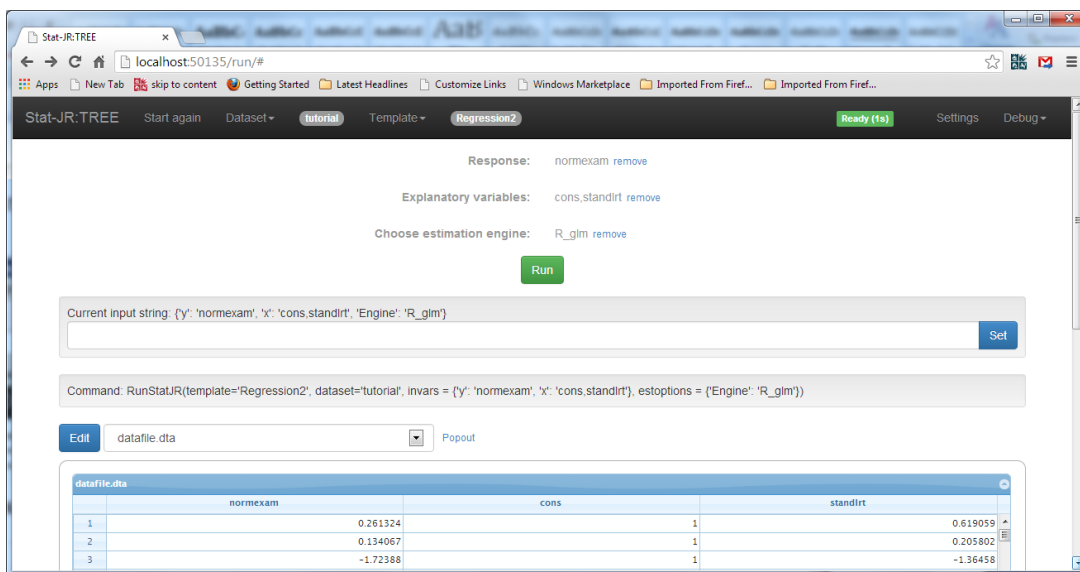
Stat-JR:TREE ×

localhost:50135/run/#

Apps New Tab skip to content Getting Started Latest Headlines Customize Links Windows Marketplace Imported From Firef... Imported From Firef...

Stat-JR:TREE Start again Dataset tutorial Template Regression2 Ready (1s) Settings Debug

Response: normexam remove

Explanatory variables: cons,standlrt remove

Choose estimation engine: R_glm remove

Run

Current input string: {'y': 'normexam', 'x': 'cons,standlrt', 'Engine': 'R_glm'}

Set

Command: RunStatJR(template='Regression2', dataset='tutorial', invars = {'y': 'normexam', 'x': 'cons,standlrt'}, estoptions = {'Engine': 'R_glm'})

Edit datafile.dta Popout

datafile.dta

| | normexam | cons | standlrt |
|---|---|---|---|
| 1 | 0.261324 | 1 | 0.619059 |
| 2 | 0.134067 | 1 | 0.205802 |
| 3 | -1.72388 | 1 | -1.36458 |